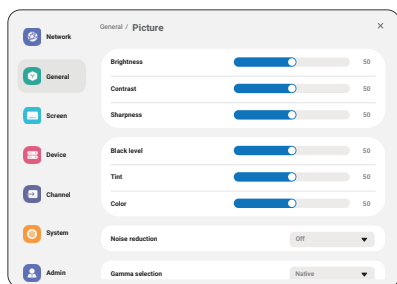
Network

General

Screen

Device

Channel

System

Admin

General / Picture

×

Brightness 50

Contrast 50

Sharpness 50

Black level 50

Tint 50

Color 50

Noise reduction Off

Gamma selection Native